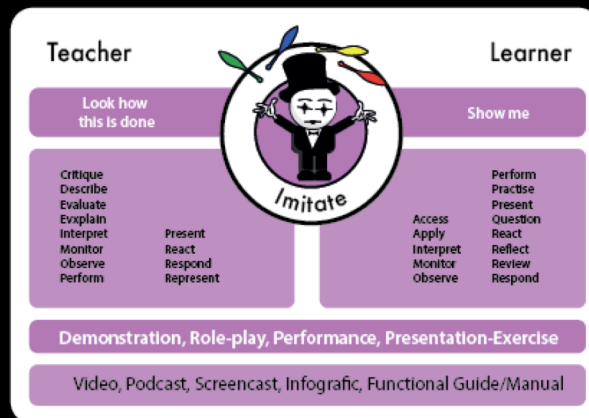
Teacher

Learner

Look how this is done

Show me

Imitate

Critique
Describe
Evaluate
Evxplain
Interpret
Monitor
Observe
Perform

Present
React
Respond
Represent

Access
Apply
Interpret
Monitor
Observe

Perform
Practise
Present
Question
React
Reflect
Review
Respond

Demonstration, Role-play, Performance, Presentation-Exercise

Video, Podcast, Screencast, Infografic, Functional Guide/Manual